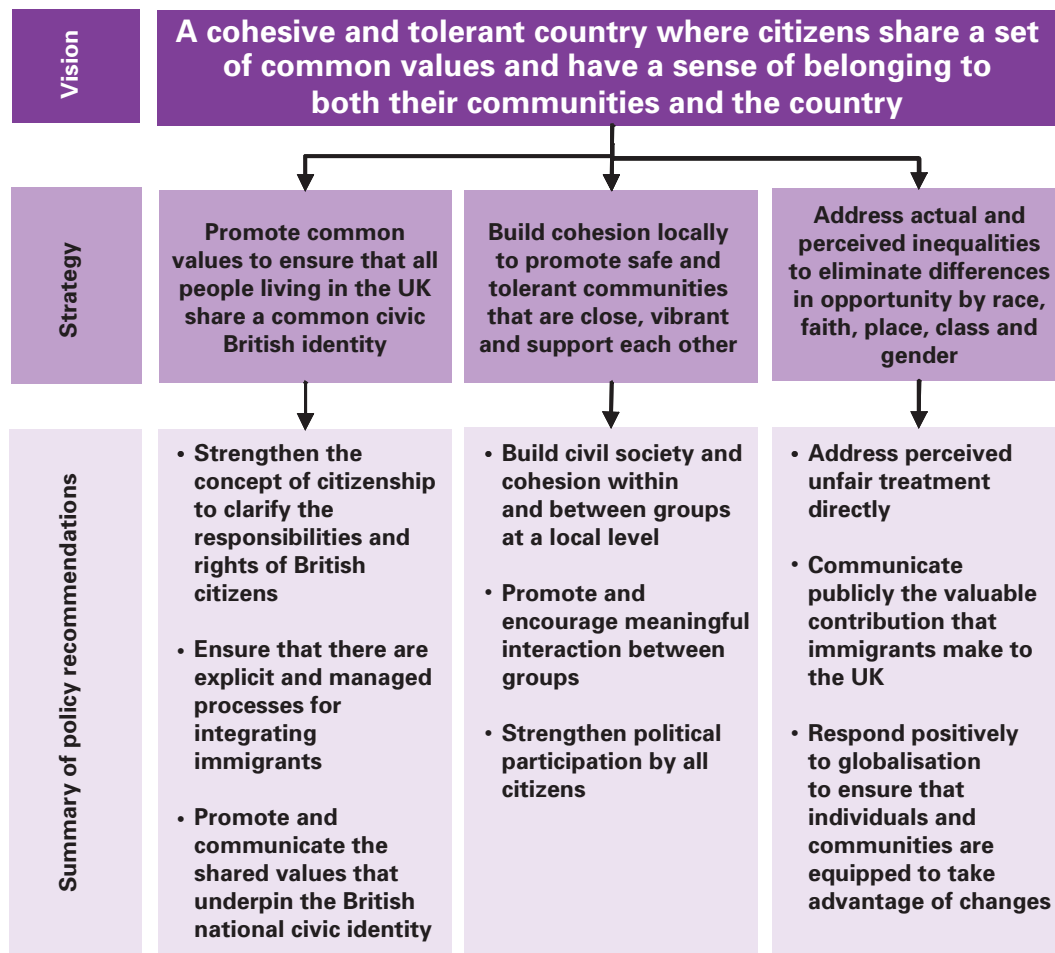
Vision

A cohesive and tolerant country where citizens share a set of common values and have a sense of belonging to both their communities and the country

Strategy

Promote common values to ensure that all people living in the UK share a common civic British identity

Build cohesion locally to promote safe and tolerant communities that are close, vibrant and support each other

Address actual and perceived inequalities to eliminate differences in opportunity by race, faith, place, class and gender

Summary of policy recommendations

• Strengthen the concept of citizenship to clarify the responsibilities and rights of British citizens

• Ensure that there are explicit and managed processes for integrating immigrants

• Promote and communicate the shared values that underpin the British national civic identity

• Build civil society and cohesion within and between groups at a local level

• Promote and encourage meaningful interaction between groups

• Strengthen political participation by all citizens

• Address perceived unfair treatment directly

• Communicate publicly the valuable contribution that immigrants make to the UK

• Respond positively to globalisation to ensure that individuals and communities are equipped to take advantage of changes